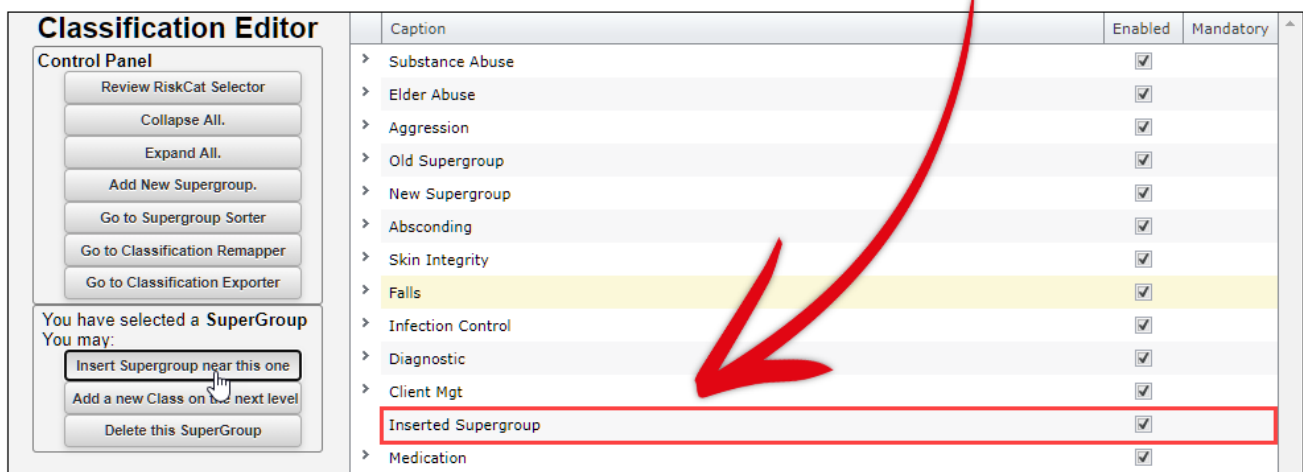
Classification Editor

Control Panel

Review RiskCat Selector

Collapse All.

Expand All.

Add New Supergroup.

Go to Supergroup Sorter

Go to Classification Remapper

Go to Classification Exporter

You have selected a **SuperGroup**
You may:

Insert Supergroup near this one

Add a new Class on the next level

Delete this SuperGroup

| Caption | Enabled | Mandatory |
|---|---|---|
| Substance Abuse | ✓ | |
| Elder Abuse | ✓ | |
| Aggression | ✓ | |
| Old Supergroup | ✓ | |
| New Supergroup | ✓ | |
| Absconding | ✓ | |
| Skin Integrity | ✓ | |
| Falls | ✓ | |
| Infection Control | ✓ | |
| Diagnostic | ✓ | |
| Client Mgt | ✓ | |
| Inserted Supergroup | ✓ | |
| Medication | ✓ | |